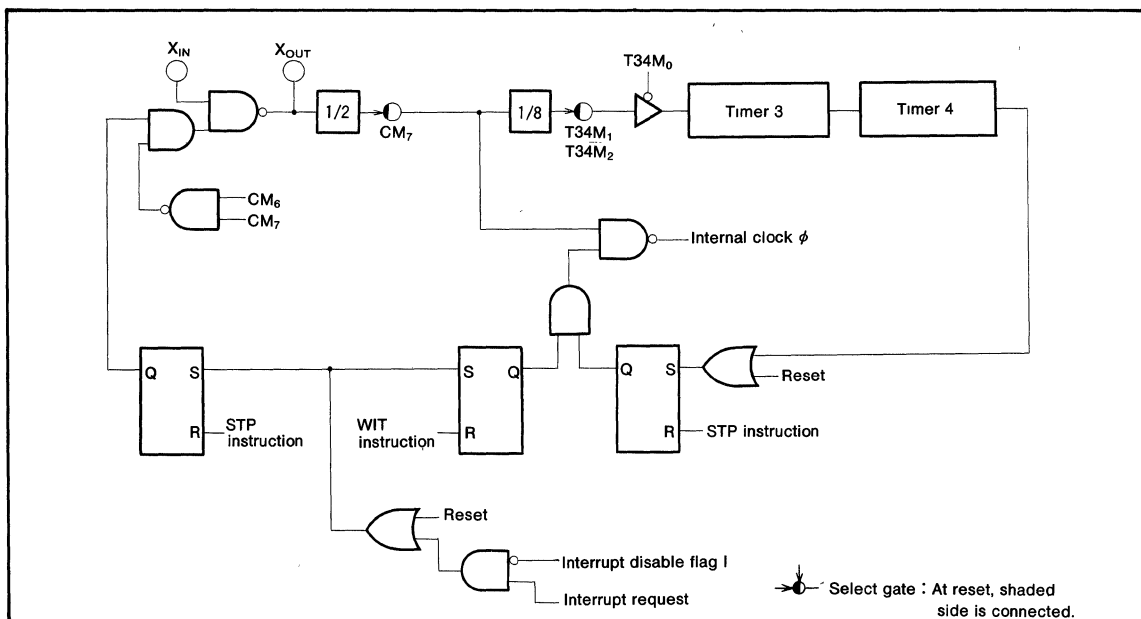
$X_{IN}$
$X_{OUT}$
1/2
$CM_7$
1/8
$T34M_0$
$T34M_1$
$T34M_2$
Tımer 3
Tımer 4
$CM_6$
$CM_7$
Internal clock $\phi$
Q
S
R
STP instruction
S
Q
WIT instruction
R
Q
S
R
STP instruction
Reset
Reset
Interrupt disable flag I
Interrupt request
Select gate : At reset, shaded side is connected.